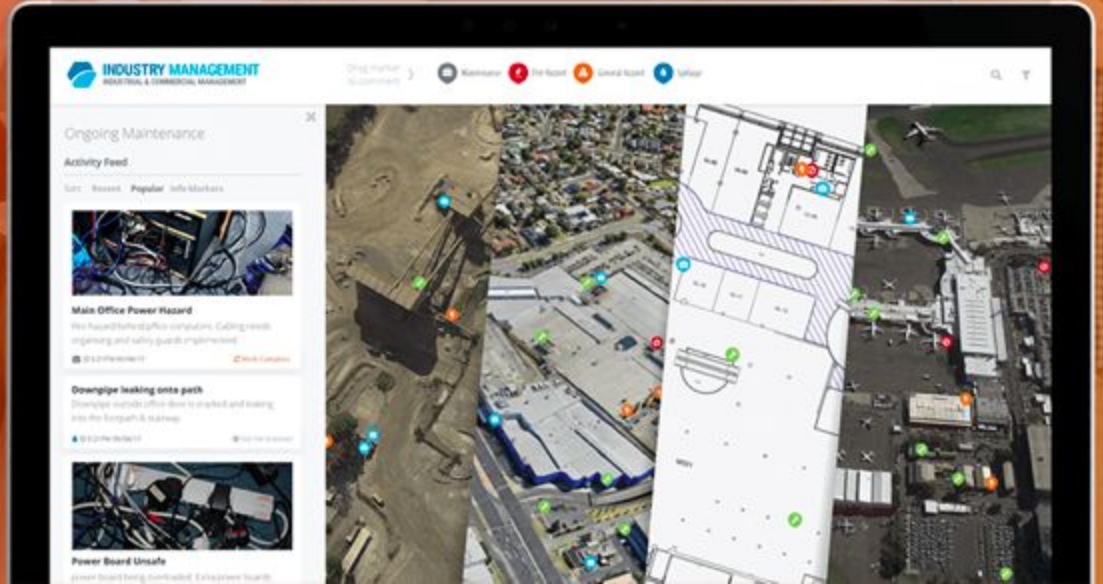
INDUSTRY MANAGEMENT
INDUSTRIAL & COMMERCIAL MANAGEMENT

Drag marker to comment

Maintenance

Fire Hazard

General Hazard

Spillage

Ongoing Maintenance

Activity Feed

Sort Recent Popular Info Markers

Main Office Power Hazard

Fire hazard behind office computers. Cabling needs organising and safety guards implemented.

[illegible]

Mark Complete

Downpipe leaking onto path

Downpipe outside office door is cracked and leaking onto the footpath & roadway.

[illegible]

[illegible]

Power Board Unsafe

power board being overloaded. Extension boards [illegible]